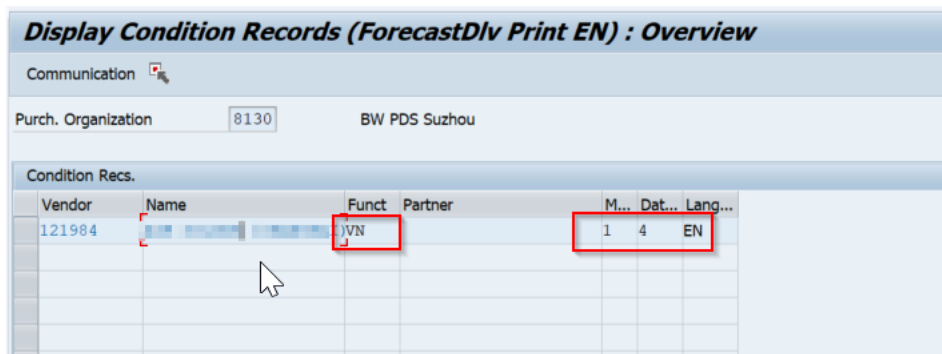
Display Condition Records (ForecastDlv Print EN) : Overview

Communication

Purch. Organization 8130 BW PDS Suzhou

Condition Recs.

| Vendor | Name | Funct | Partner | M... | Dat... | Lang... |
|---|---|---|---|---|---|---|
| 121984 | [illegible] | VN | | 1 | 4 | EN |
| | | | | | | |
| | | | | | | |
| | | | | | | |
| | | | | | | |